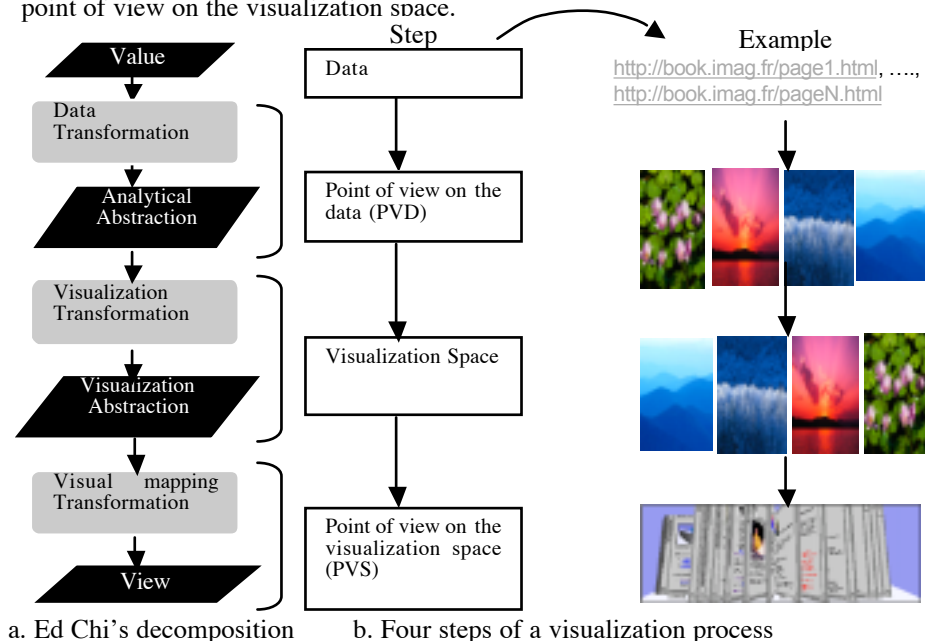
point of view on the visualization space.

Value

Data Transformation

Analytical Abstraction

Visualization Transformation

Visualization Abstraction

Visual mapping Transformation

View

Step

Data

Point of view on the data (PVD)

Visualization Space

Point of view on the visualization space (PVS)

Example

http://book.imag.fr/page1.html, ….,
http://book.imag.fr/pageN.html

a. Ed Chi's decomposition

b. Four steps of a visualization process